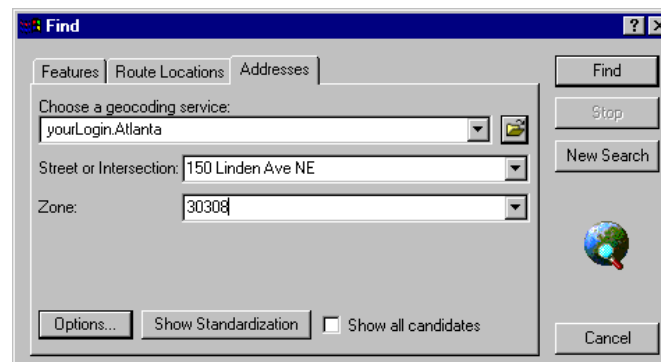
Find

?

Features | Route Locations | Addresses

Choose a geocoding service:

yourLogin.Atlanta

Street or Intersection: 150 Linden Ave NE

Zone: 30308

Options...

Show Standardization

Show all candidates

Find

Stop

New Search

Cancel